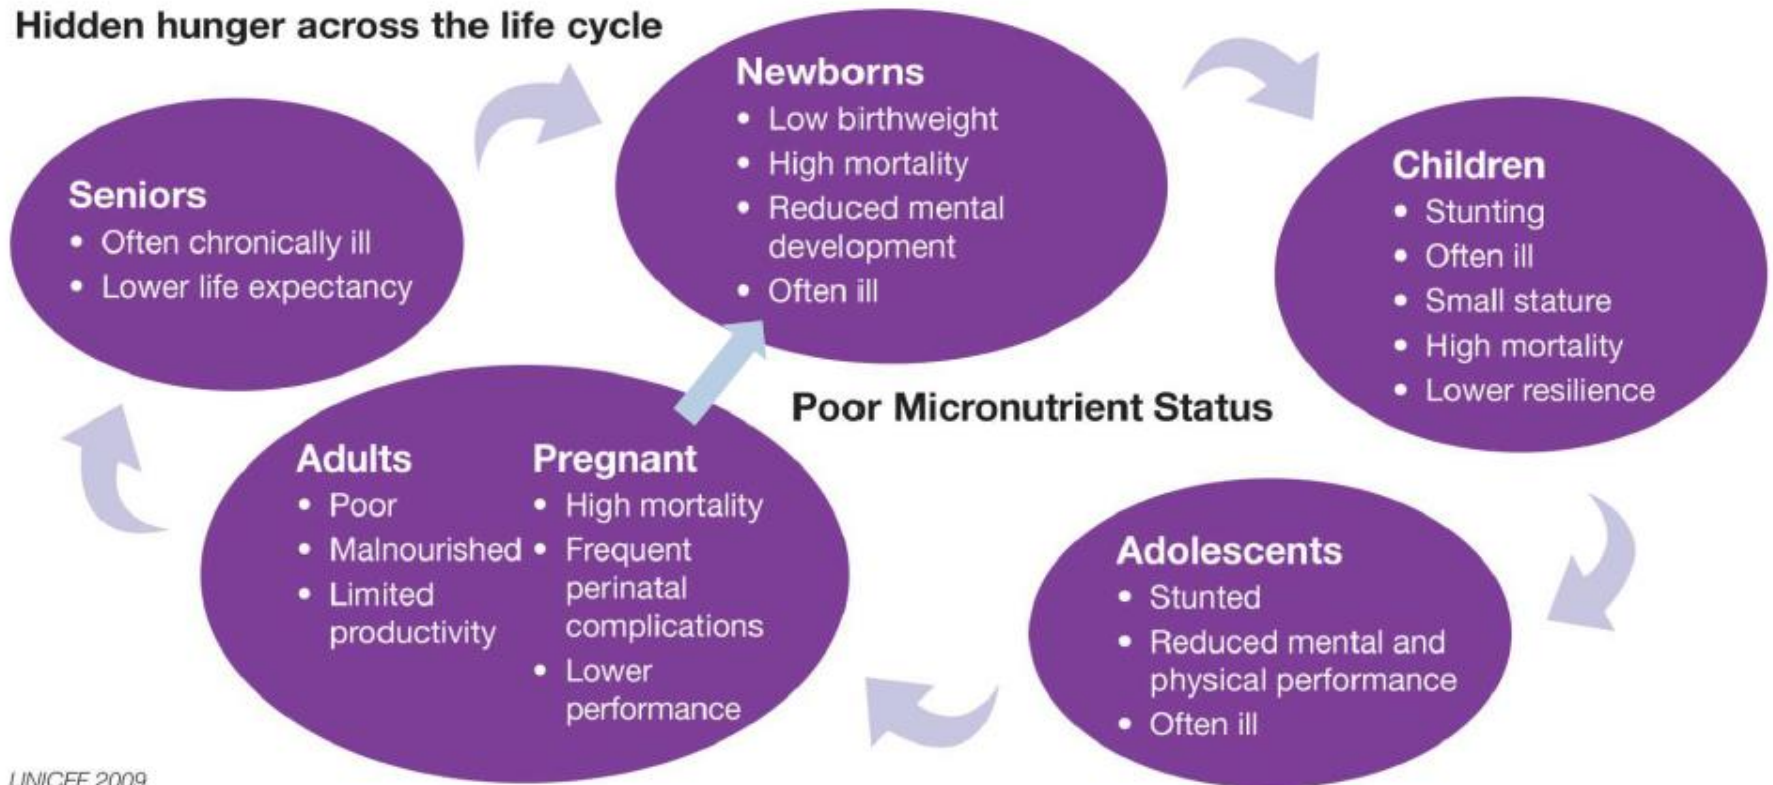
Hidden hunger across the life cycle

Newborns
• Low birthweight
• High mortality
• Reduced mental development
• Often ill

Children
• Stunting
• Often ill
• Small stature
• High mortality
• Lower resilience

Adolescents
• Stunted
• Reduced mental and physical performance
• Often ill

Adults
• Poor
• Malnourished
• Limited productivity

Pregnant
• High mortality
• Frequent perinatal complications
• Lower performance

Seniors
• Often chronically ill
• Lower life expectancy

Poor Micronutrient Status

UNICEF 2009